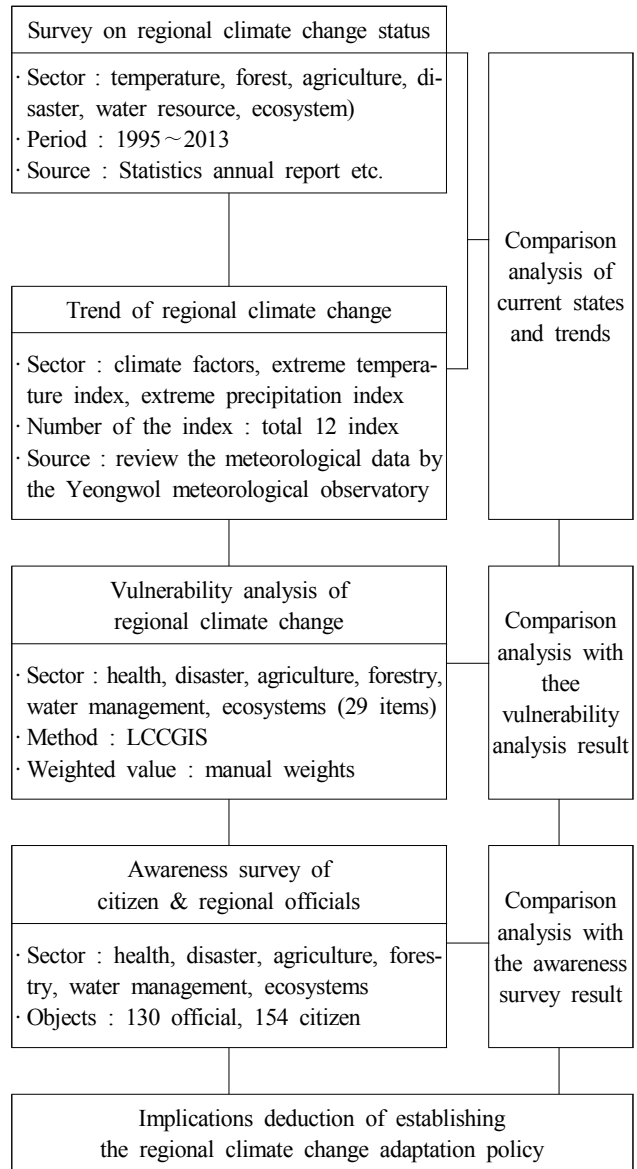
Survey on regional climate change status

· Sector : temperature, forest, agriculture, disaster, water resource, ecosystem)
· Period : 1995 ~ 2013
· Source : Statistics annual report etc.

Comparison analysis of current states and trends

Trend of regional climate change

· Sector : climate factors, extreme temperature index, extreme precipitation index
· Number of the index : total 12 index
· Source : review the meteorological data by the Yeongwol meteorological observatory

Vulnerability analysis of regional climate change

· Sector : health, disaster, agriculture, forestry, water management, ecosystems (29 items)
· Method : LCCGIS
· Weighted value : manual weights

Comparison analysis with thee vulnerability analysis result

Awareness survey of citizen & regional officials

· Sector : health, disaster, agriculture, forestry, water management, ecosystems
· Objects : 130 official, 154 citizen

Comparison analysis with the awareness survey result

Implications deduction of establishing the regional climate change adaptation policy